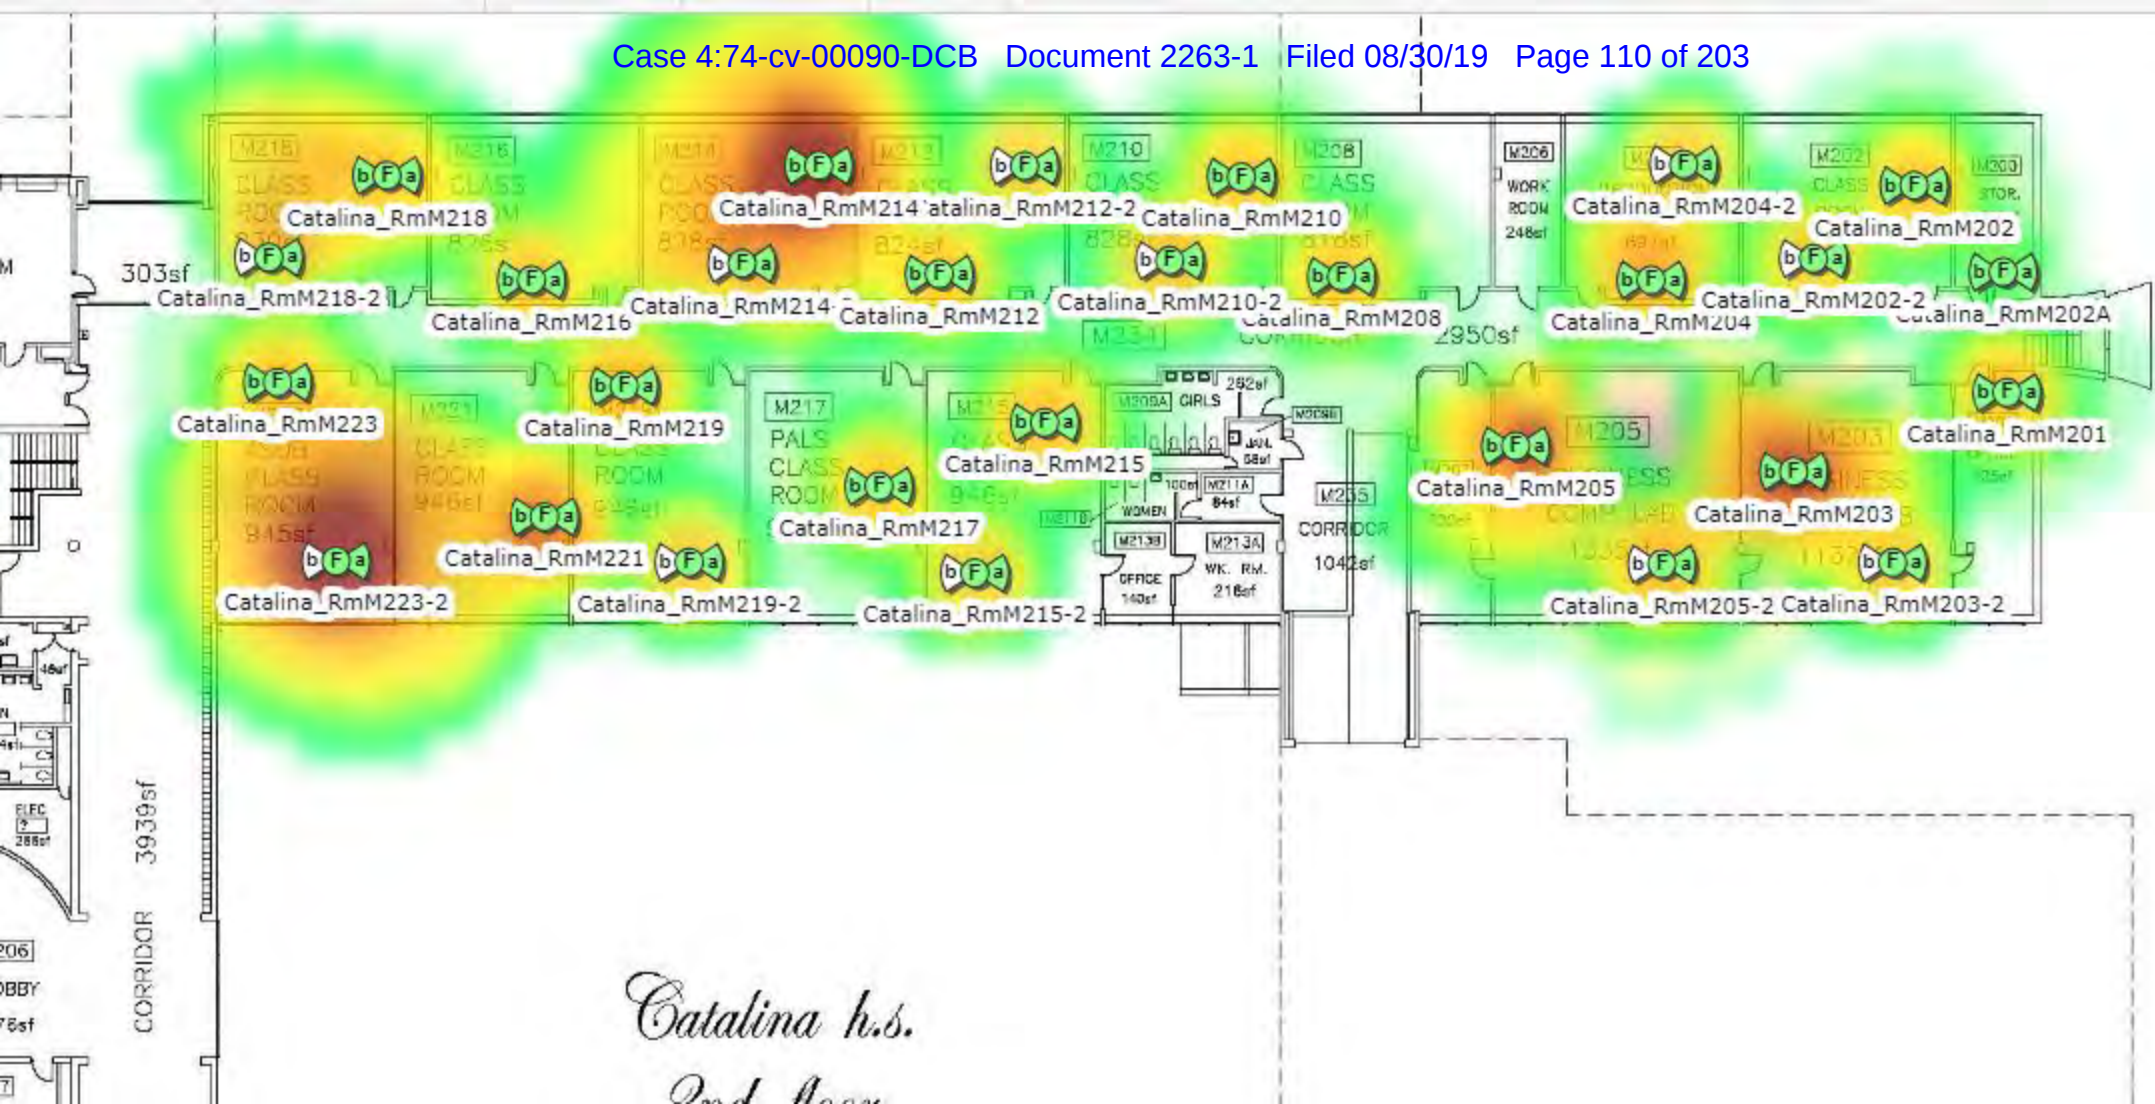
Case 4:74-cv-00090-DCB Document 2263-1 Filed 08/30/19 Page 110 of 203

M218 CLASS ROOM
Catalina_RmM218
M216 CLASS ROOM 826sf
M214 CLASS ROOM 828sf
Catalina_RmM214
M212 CLASS 824sf
atalina_RmM212-2
M210 CLASS 828sf
Catalina_RmM210
M208 CLASS ROOM
M206 WORK ROOM 248sf
Catalina_RmM204-2
M202 CLASS ROOM
Catalina_RmM202
M200 STOR.
303sf
Catalina_RmM218-2
Catalina_RmM216
Catalina_RmM214-2
Catalina_RmM212
Catalina_RmM210-2
Catalina_RmM208
2950sf
Catalina_RmM204
Catalina_RmM202-2
Catalina_RmM202A
M234
Catalina_RmM223
M221 CLASS ROOM 946sf
Catalina_RmM219
CLASS ROOM 946sf
M217 PALS CLASS ROOM
M215 CLASS 946sf
Catalina_RmM215
M209A GIRLS 252sf
JAN. 58sf
100sf
M211A 84sf
WOMEN
M213B OFFICE 140sf
M213A WK. RM. 216sf
M255 CORRIDOR 1042sf
M205
Catalina_RmM205
M203
Catalina_RmM203
Catalina_RmM201
Catalina_RmM223-2
Catalina_RmM221
Catalina_RmM219-2
Catalina_RmM217
Catalina_RmM215-2
Catalina_RmM205-2
Catalina_RmM203-2
M
ELEC 288sf
206
OBBY
76sf
CORRIDOR 3939sf
Catalina h.s.
2nd floor